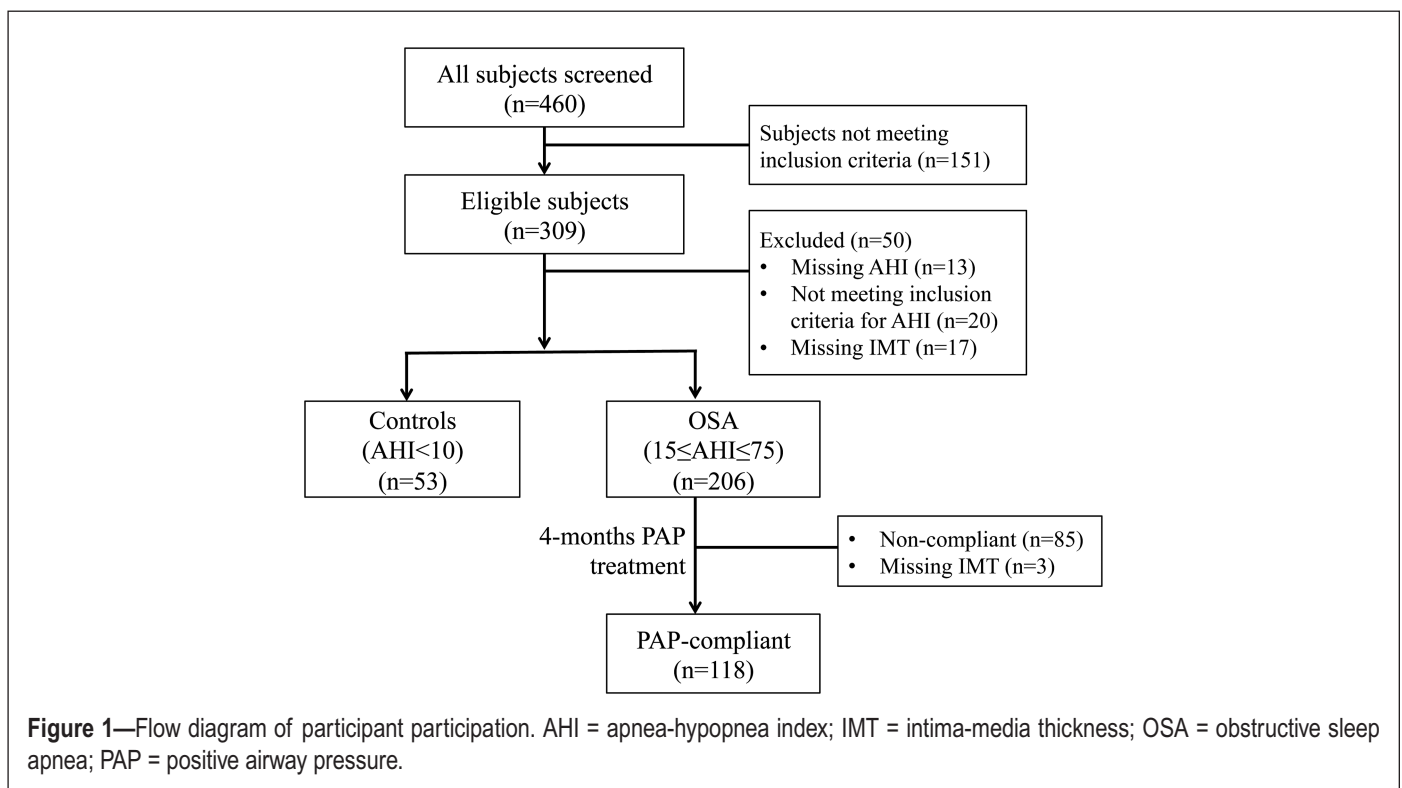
All subjects screened
(n=460)

Subjects not meeting inclusion criteria (n=151)

Eligible subjects
(n=309)

Excluded (n=50)
• Missing AHI (n=13)
• Not meeting inclusion criteria for AHI (n=20)
• Missing IMT (n=17)

Controls
(AHI<10)
(n=53)

OSA
(15≤AHI≤75)
(n=206)

4-months PAP treatment

• Non-compliant (n=85)
• Missing IMT (n=3)

PAP-compliant
(n=118)

**Figure 1—**Flow diagram of participant participation. AHI = apnea-hypopnea index; IMT = intima-media thickness; OSA = obstructive sleep apnea; PAP = positive airway pressure.